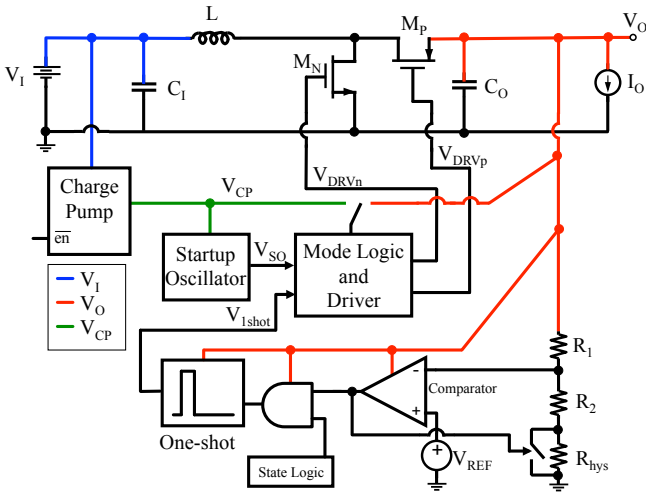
L
$M_P$
$V_O$
$V_I$
$C_I$
$M_N$
$C_O$
$I_O$
$V_{DRVn}$
$V_{DRVp}$
Charge Pump
$V_{CP}$
$\overline{en}$
Startup Oscillator
$V_{SO}$
Mode Logic and Driver
$V_I$
$V_O$
$V_{CP}$
$V_{1shot}$
$R_1$
-
Comparator
+
$R_2$
One-shot
$V_{REF}$
$R_{hys}$
State Logic